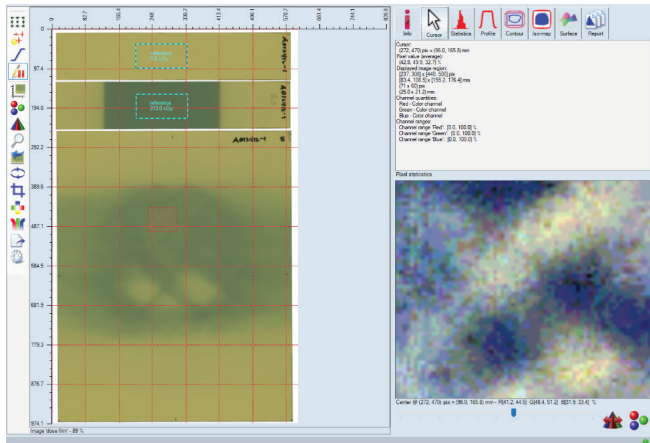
Info Cursor Statistics Profile Contour Isomap Surface Report

0 82.7 165.4 248 330.7 413.4 496.1 578.7 661.4 744.1 826.8

0
97.4
194.8
292.2
389.6
487.1
584.5
681.9
779.3
876.7
974.1

Reference
0.0 cGy

Reference
213.8 cGy

Cursor:
(272, 470) pix = (96.0, 165.8) mm
Pixel value (average):
(62.8, 43.8, 32.7) %
Displayed image region:
[237, 300] x [440, 500] pix
[83.4, 106.5] x [155.2, 176.4] mm
(71 x 60) pix
(25.0 x 21.2) mm
Channel quantities:
Red - Color channel
Green - Color channel
Blue - Color channel
Channel ranges:
Channel range 'Red': [0.0, 100.0] %
Channel range 'Green': [0.0, 100.0] %
Channel range 'Blue': [0.0, 100.0] %

Pixel statistics

Center @ (272, 470) pix = (96.0, 165.8) mm - R[41.2, 44.5] G[48.4, 51.2] B[31.9, 33.4] %

Image 'dose film' - 89 %